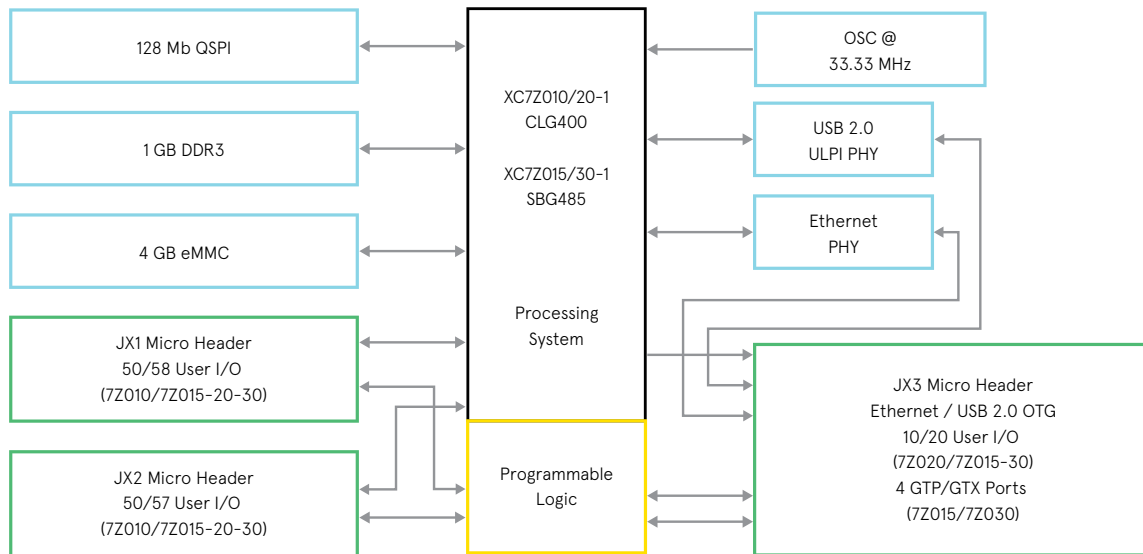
128 Mb QSPI

1 GB DDR3

4 GB eMMC

JX1 Micro Header
50/58 User I/O
(7Z010/7Z015-20-30)

JX2 Micro Header
50/57 User I/O
(7Z010/7Z015-20-30)

XC7Z010/20-1
CLG400

XC7Z015/30-1
SBG485

Processing
System

Programmable
Logic

OSC @
33.33 MHz

USB 2.0
ULPI PHY

Ethernet
PHY

JX3 Micro Header
Ethernet / USB 2.0 OTG
10/20 User I/O
(7Z020/7Z015-30)
4 GTP/GTX Ports
(7Z015/7Z030)